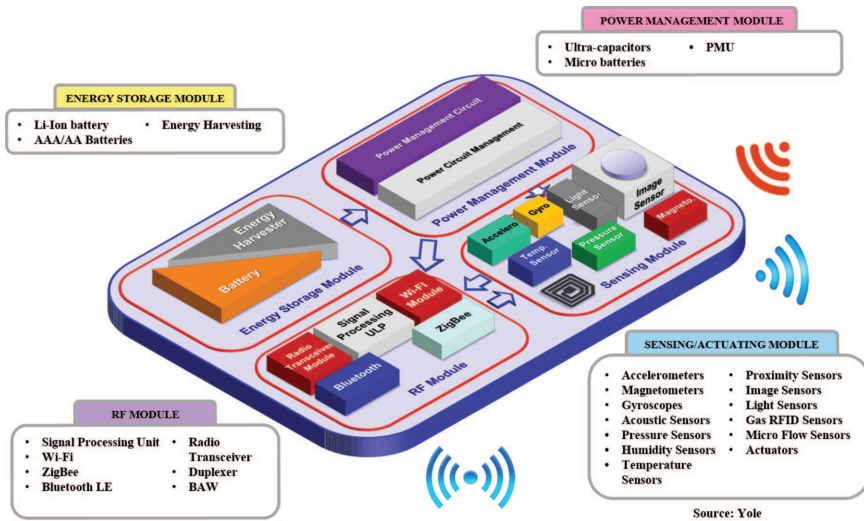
POWER MANAGEMENT MODULE

- Ultra-capacitors
- Micro batteries
- PMU

ENERGY STORAGE MODULE

- Li-Ion battery
- AAA/AA Batteries
- Energy Harvesting

Power Management Circuit

Power Circuit Management

Power Management Module

Image Sensor

Light Sensor

Gyro

Magneto

Accelero

Temp. Sensor

Pressure Sensor

Sensing Module

Energy Harvester

Battery

Energy Storage Module

Wi-Fi Module

Signal Processing ULP

ZigBee

Radio Transceiver Module

Bluetooth

RF Module

SENSING/ACTUATING MODULE

- Accelerometers
- Magnetometers
- Gyroscopes
- Acoustic Sensors
- Pressure Sensors
- Humidity Sensors
- Temperature Sensors
- Proximity Sensors
- Image Sensors
- Light Sensors
- Gas RFID Sensors
- Micro Flow Sensors
- Actuators

RF MODULE

- Signal Processing Unit
- Wi-Fi
- ZigBee
- Bluetooth LE
- Radio Transceiver
- Duplexer
- BAW

Source: Yole